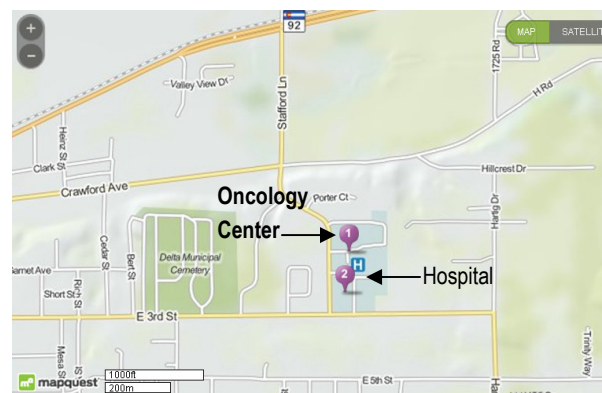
+
−
92
MAP
SATELLIT
Valley View Dr
Stafford Ln
1725 Rd
H Rd
Henz St
Clark St
Hillcrest Dr
Crawford Ave
Oncology Center
Porter Ct
Harig Dr
1
H
2
Hospital
Cedar St
Bert St
Delta Municipal Cemetery
arnet Ave
Short St
Rich St
E 3rd St
Trinity Way
Mesa St
mapquest
1000ft
200m
E 5th St